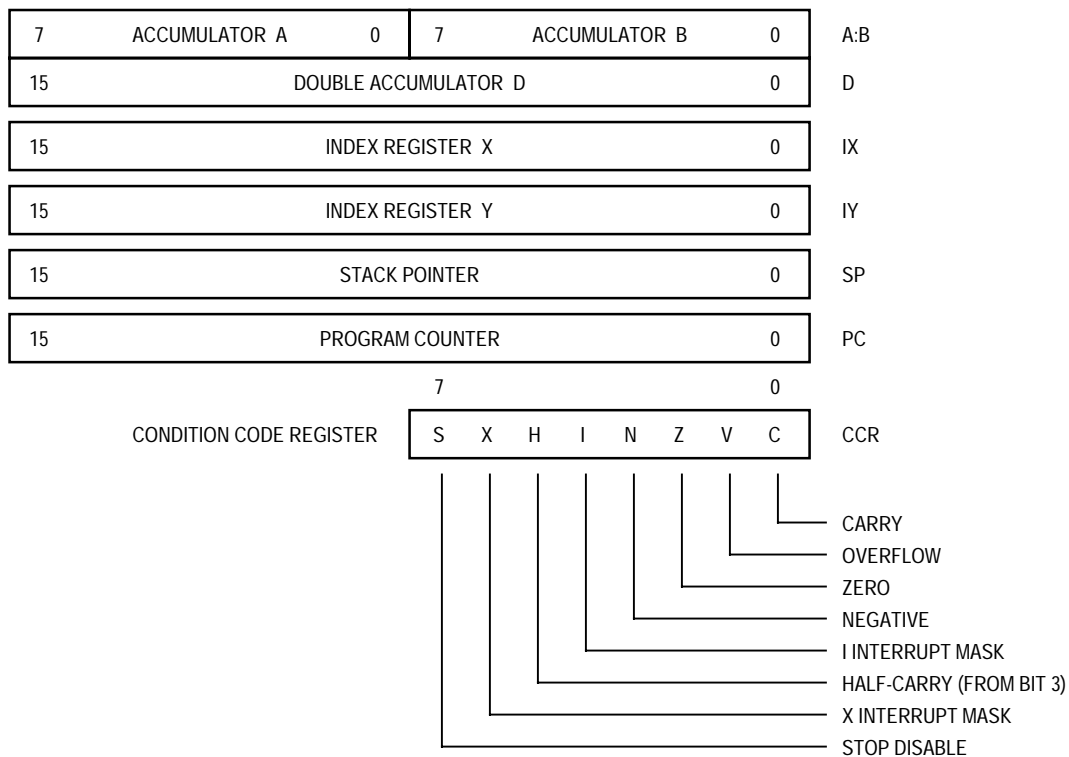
7 ACCUMULATOR A 0 | 7 ACCUMULATOR B 0 A:B

15 DOUBLE ACCUMULATOR D 0 D

15 INDEX REGISTER X 0 IX

15 INDEX REGISTER Y 0 IY

15 STACK POINTER 0 SP

15 PROGRAM COUNTER 0 PC

7 0

CONDITION CODE REGISTER S X H I N Z V C CCR

CARRY
OVERFLOW
ZERO
NEGATIVE
I INTERRUPT MASK
HALF-CARRY (FROM BIT 3)
X INTERRUPT MASK
STOP DISABLE